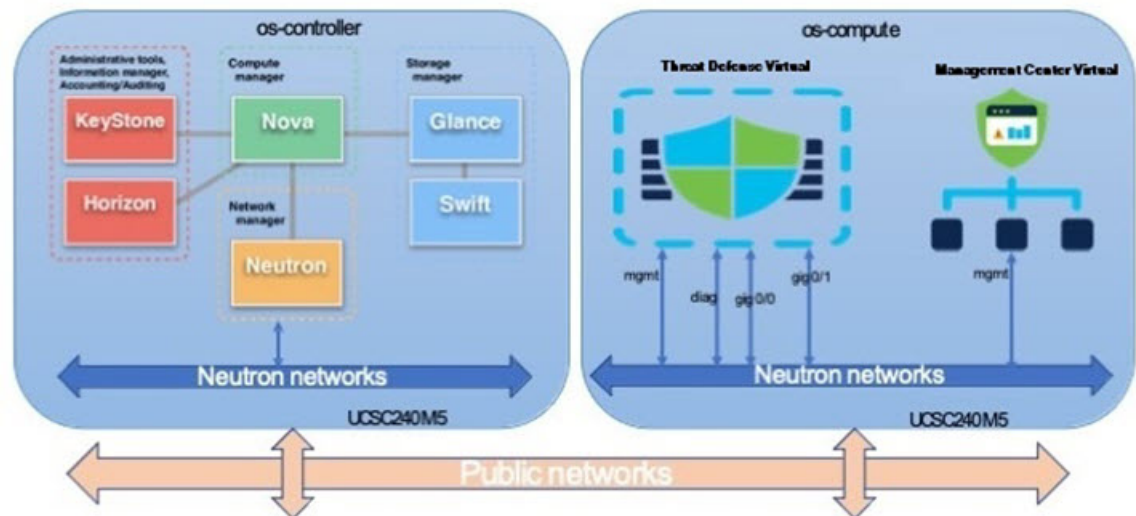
os-controller

Administrative tools, Information manager, Accounting/Auditing

KeyStone

Horizon

Compute manager

Nova

Network manager

Neutron

Storage manager

Glance

Swift

Neutron networks

UCSC240M5

os-compute

Threat Defense Virtual

Management Center Virtual

mgmt

diag

gig 0/0

gig 0/1

mgmt

Neutron networks

UCSC240M5

Public networks